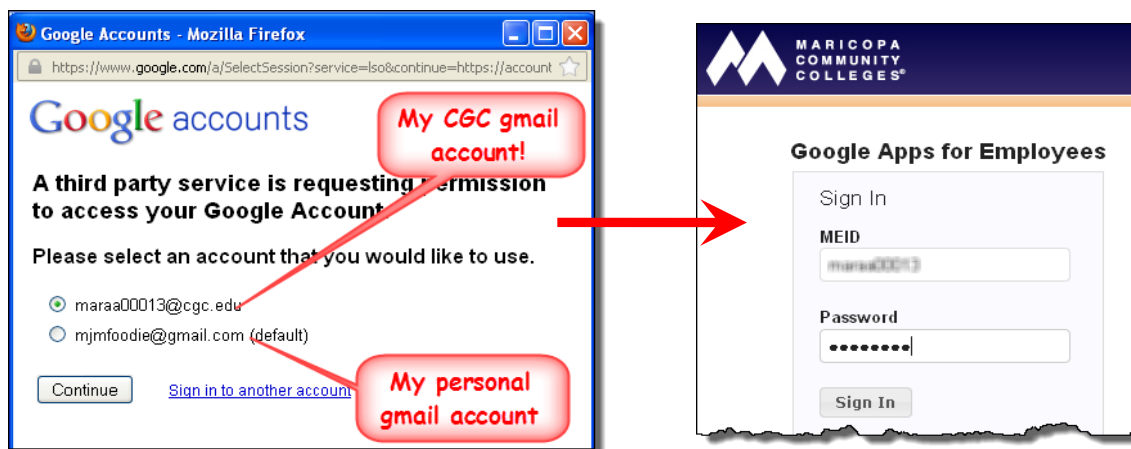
Google Accounts - Mozilla Firefox

https://www.google.com/a/SelectSession?service=lso&continue=https://account

Google accounts

My CGC gmail account!

A third party service is requesting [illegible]ermission to access your Google Account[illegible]

Please select an account that you would like to use.

maraa00013@cgc.edu

mjmfoodie@gmail.com (default)

Continue

Sign in to another account

My personal gmail account

MARICOPA COMMUNITY COLLEGES®

Google Apps for Employees

Sign In

MEID

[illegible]

Password

••••••••

Sign In